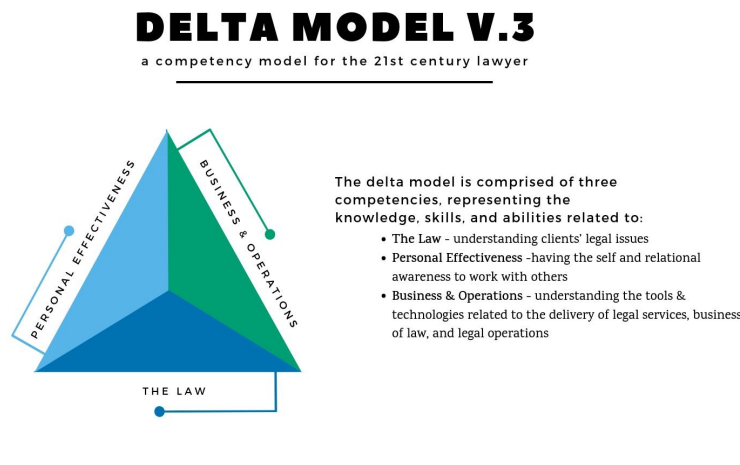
DELTA MODEL V.3

a competency model for the 21st century lawyer

PERSONAL EFFECTIVENESS

BUSINESS & OPERATIONS

THE LAW

The delta model is comprised of three competencies, representing the knowledge, skills, and abilities related to:

- **The Law** - understanding clients' legal issues
- **Personal Effectiveness** -having the self and relational awareness to work with others
- **Business & Operations** - understanding the tools & technologies related to the delivery of legal services, busines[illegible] of law, and legal operations